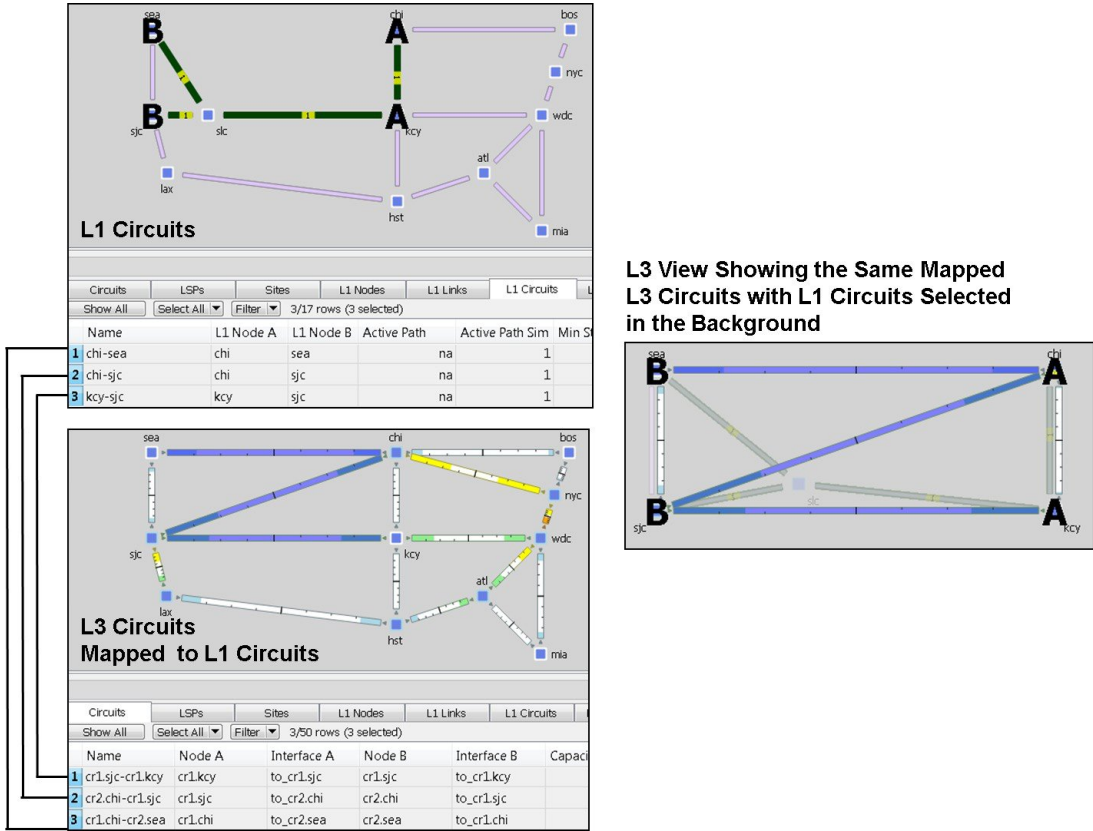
sea
B
chi
A
bos
nyc
B
sjc
slc
A
kcy
wdc
atl
lax
hst
mia

L1 Circuits

Circuits | LSPs | Sites | L1 Nodes | L1 Links | L1 Circuits
Show All | Select All | Filter | 3/17 rows (3 selected)

| | Name | L1 Node A | L1 Node B | Active Path | Active Path Sim | Min St |
|---|---|---|---|---|---|---|
| 1 | chi-sea | chi | sea | na | 1 | |
| 2 | chi-sjc | chi | sjc | na | 1 | |
| 3 | kcy-sjc | kcy | sjc | na | 1 | |

sea
chi
bos
nyc
sjc
kcy
wdc
atl
lax
hst
mia

L3 Circuits
Mapped to L1 Circuits

Circuits | LSPs | Sites | L1 Nodes | L1 Links | L1 Circuits
Show All | Select All | Filter | 3/50 rows (3 selected)

| | Name | Node A | Interface A | Node B | Interface B | Capaci |
|---|---|---|---|---|---|---|
| 1 | cr1.sjc-cr1.kcy | cr1.kcy | to_cr1.sjc | cr1.sjc | to_cr1.kcy | |
| 2 | cr2.chi-cr1.sjc | cr1.sjc | to_cr2.chi | cr2.chi | to_cr1.sjc | |
| 3 | cr1.chi-cr2.sea | cr1.chi | to_cr2.sea | cr2.sea | to_cr1.chi | |

L3 View Showing the Same Mapped L3 Circuits with L1 Circuits Selected in the Background

sea
B
chi
A
slc
B
sjc
A
kcy